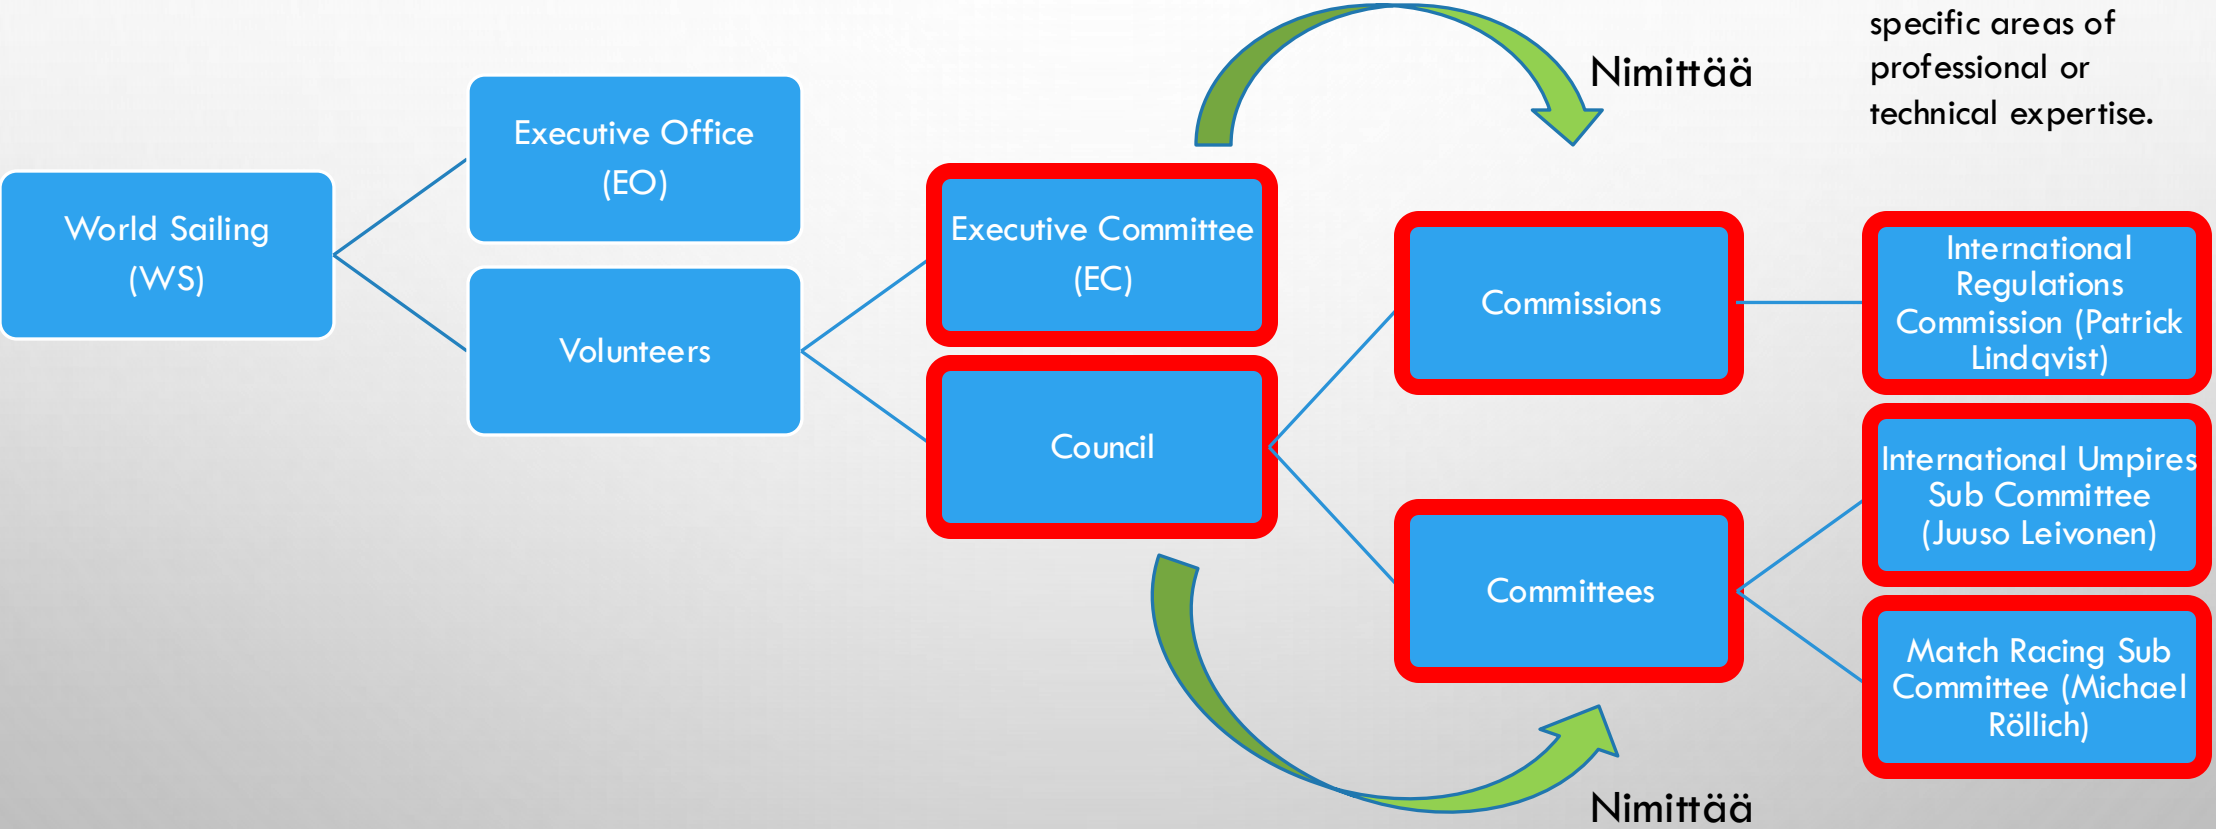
specific areas of professional or technical expertise.

Nimittää

World Sailing (WS)

Executive Office (EO)

Volunteers

Executive Committee (EC)

Council

Commissions

Committees

International Regulations Commission (Patrick Lindqvist)

International Umpires Sub Committee (Juuso Leivonen)

Match Racing Sub Committee (Michael Röllich)

Nimittää